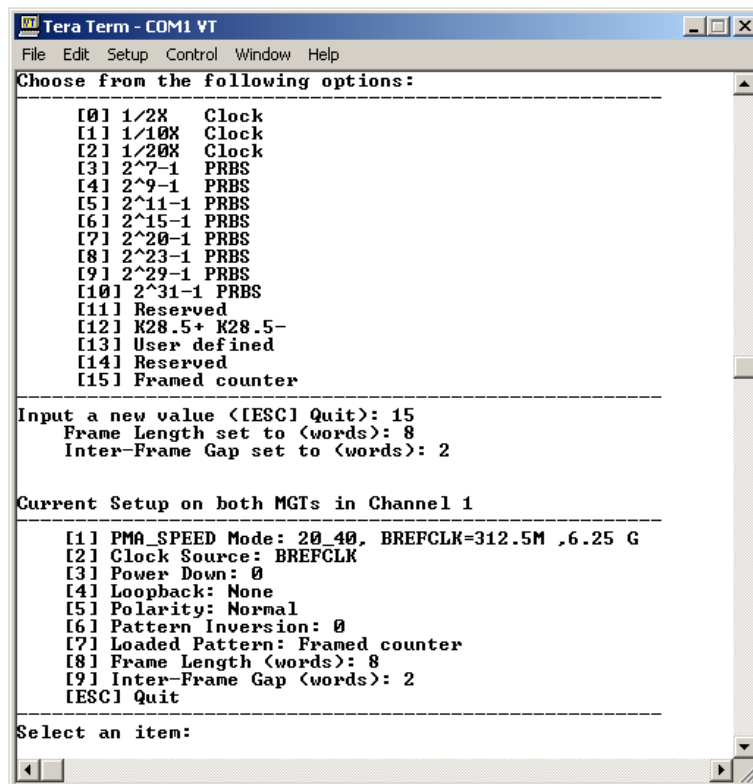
Tera Term - COM1 VT

File Edit Setup Control Window Help

Choose from the following options:

[0] 1/2X Clock
[1] 1/10X Clock
[2] 1/20X Clock
[3] 2^7-1 PRBS
[4] 2^9-1 PRBS
[5] 2^11-1 PRBS
[6] 2^15-1 PRBS
[7] 2^20-1 PRBS
[8] 2^23-1 PRBS
[9] 2^29-1 PRBS
[10] 2^31-1 PRBS
[11] Reserved
[12] K28.5+ K28.5-
[13] User defined
[14] Reserved
[15] Framed counter

Input a new value ([ESC] Quit): 15
Frame Length set to (words): 8
Inter-Frame Gap set to (words): 2

Current Setup on both MGTs in Channel 1

[1] PMA_SPEED Mode: 20_40, BREFCLK=312.5M ,6.25 G
[2] Clock Source: BREFCLK
[3] Power Down: 0
[4] Loopback: None
[5] Polarity: Normal
[6] Pattern Inversion: 0
[7] Loaded Pattern: Framed counter
[8] Frame Length (words): 8
[9] Inter-Frame Gap (words): 2
[ESC] Quit

Select an item: